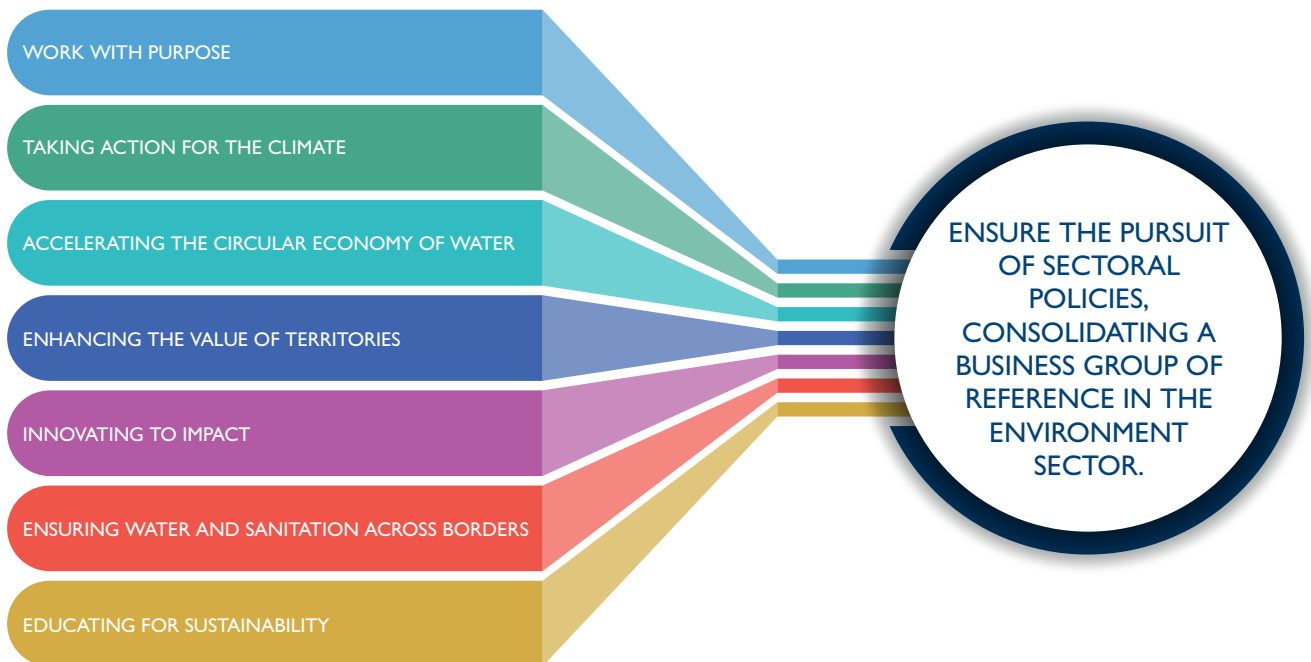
WORK WITH PURPOSE

TAKING ACTION FOR THE CLIMATE

ACCELERATING THE CIRCULAR ECONOMY OF WATER

ENHANCING THE VALUE OF TERRITORIES

INNOVATING TO IMPACT

ENSURING WATER AND SANITATION ACROSS BORDERS

EDUCATING FOR SUSTAINABILITY

ENSURE THE PURSUIT OF SECTORAL POLICIES, CONSOLIDATING A BUSINESS GROUP OF REFERENCE IN THE ENVIRONMENT SECTOR.